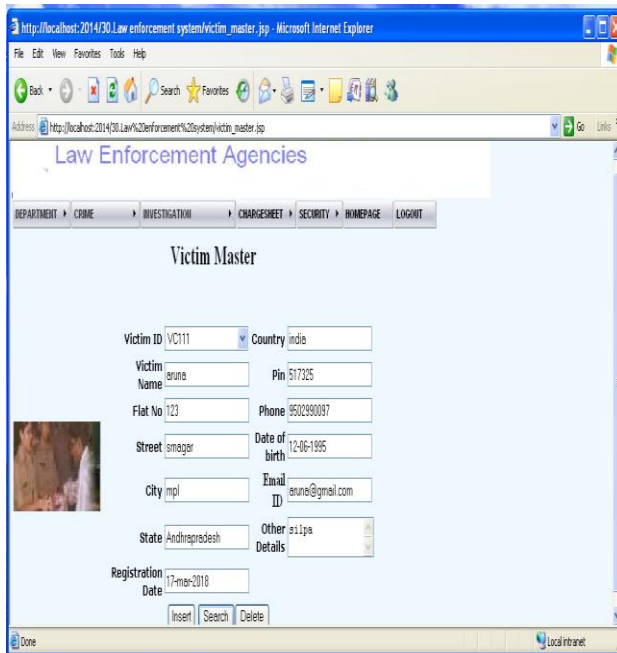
http://localhost:2014/30.Law enforcement system/victim_master.jsp - Microsoft Internet Explorer

File Edit View Favorites Tools Help

Back Search Favorites

Address http://localhost:2014/30.Law%20enforcement%20system/victim_master.jsp Go Links

Law Enforcement Agencies

DEPARTMENT CRIME INVESTIGATION CHARGESHEET SECURITY HOMEPAGE LOGOUT

Victim Master

Victim ID VC111 Country india

Victim Name aruna Pin 517325

Flat No 123 Phone 9502990097

Street smagar Date of birth 12-06-1995

City mpl Email ID aruna@gmail.com

State Andhrapradesh Other Details silpa

Registration Date 17-mar-2018

Insert Search Delete

Done Local intranet